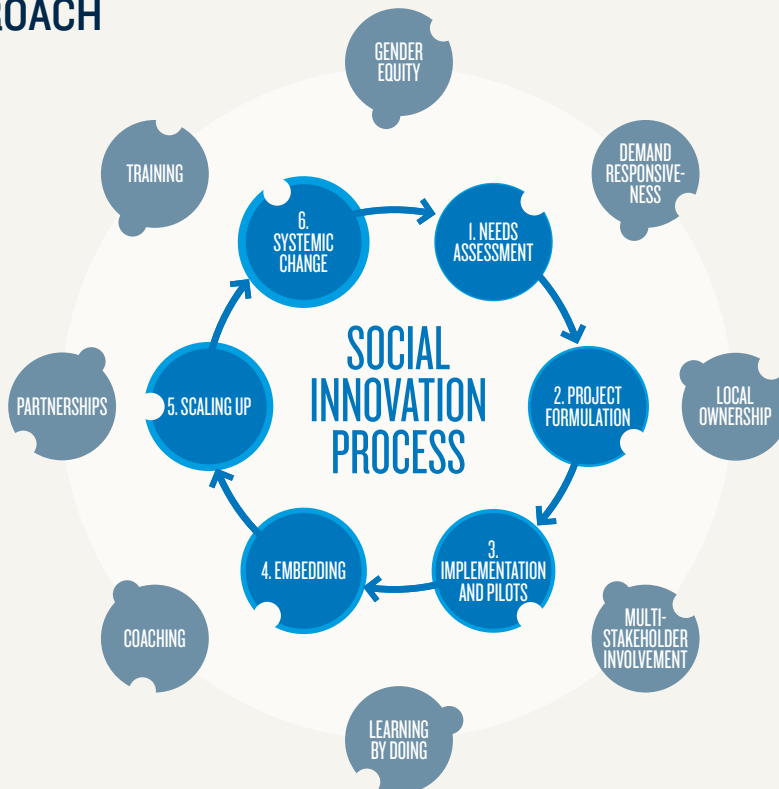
ROACH

GENDER EQUITY

DEMAND RESPONSIVENESS

LOCAL OWNERSHIP

MULTI-STAKEHOLDER INVOLVEMENT

LEARNING BY DOING

COACHING

PARTNERSHIPS

TRAINING

SOCIAL INNOVATION PROCESS

1. NEEDS ASSESSMENT

2. PROJECT FORMULATION

3. IMPLEMENTATION AND PILOTS

4. EMBEDDING

5. SCALING UP

6. SYSTEMIC CHANGE